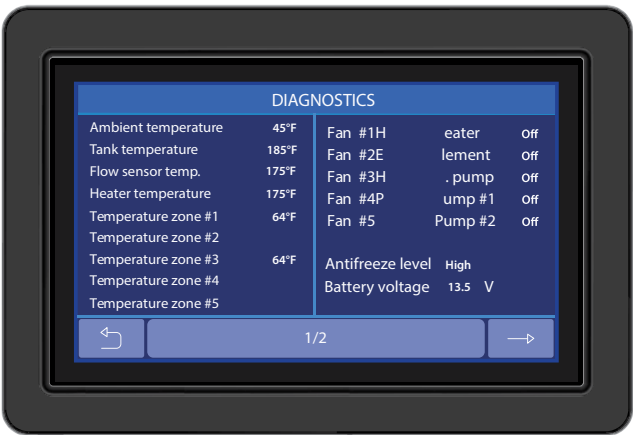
DIAGNOSTICS

Ambient temperature 45°F
Tank temperature 185°F
Flow sensor temp. 175°F
Heater temperature 175°F
Temperature zone #1 64°F
Temperature zone #2
Temperature zone #3 64°F
Temperature zone #4
Temperature zone #5

Fan #1H eater Off
Fan #2E lement Off
Fan #3H . pump Off
Fan #4P ump #1 Off
Fan #5 Pump #2 Off

Antifreeze level High
Battery voltage 13.5 V

1/2